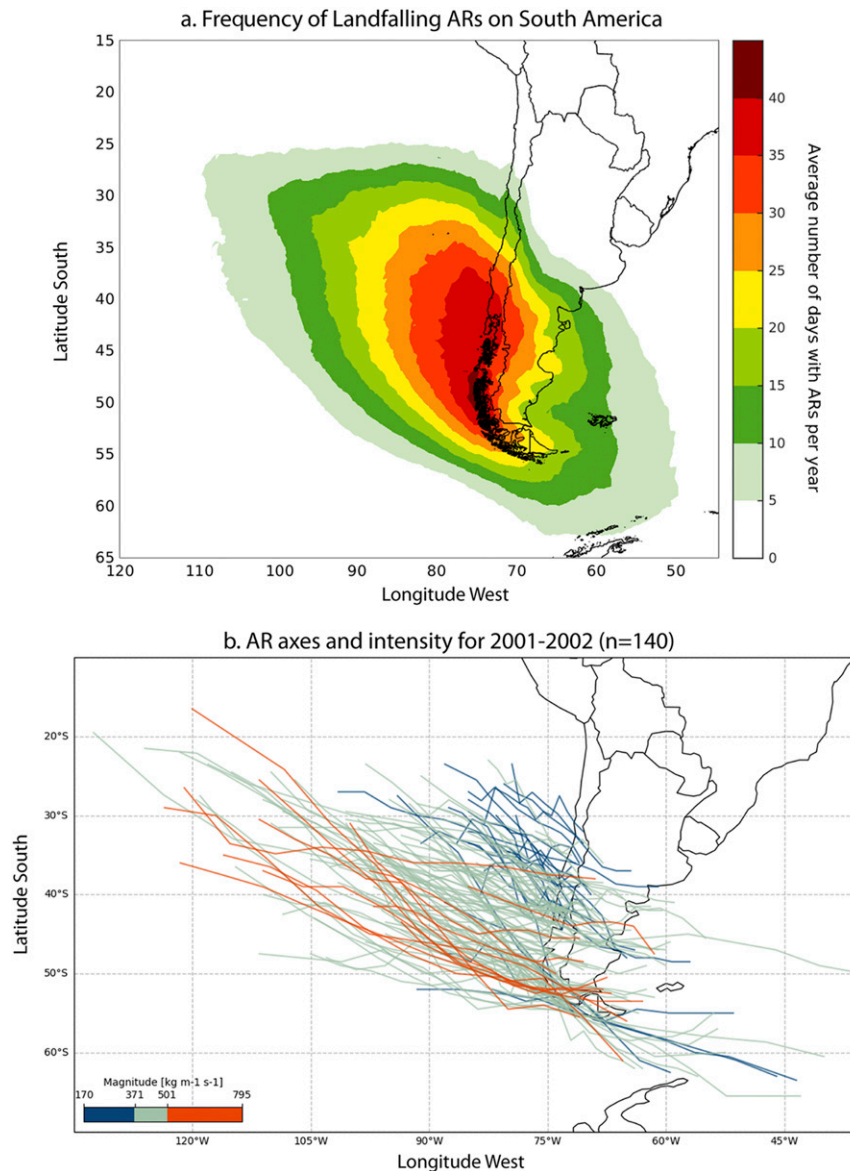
a. Frequency of Landfalling ARs on South America

Latitude South

15
20
25
30
35
40
45
50
55
60
65

120 110 100 90 80 70 60 50

Longitude West

Average number of days with ARs per year

40
35
30
25
20
15
10
5
0

b. AR axes and intensity for 2001-2002 (n=140)

Latitude South

20°S
30°S
40°S
50°S
60°S

Magnitude [kg m-1 s-1]
170 371 501 795

120°W 105°W 90°W 75°W 60°W 45°W

Longitude West